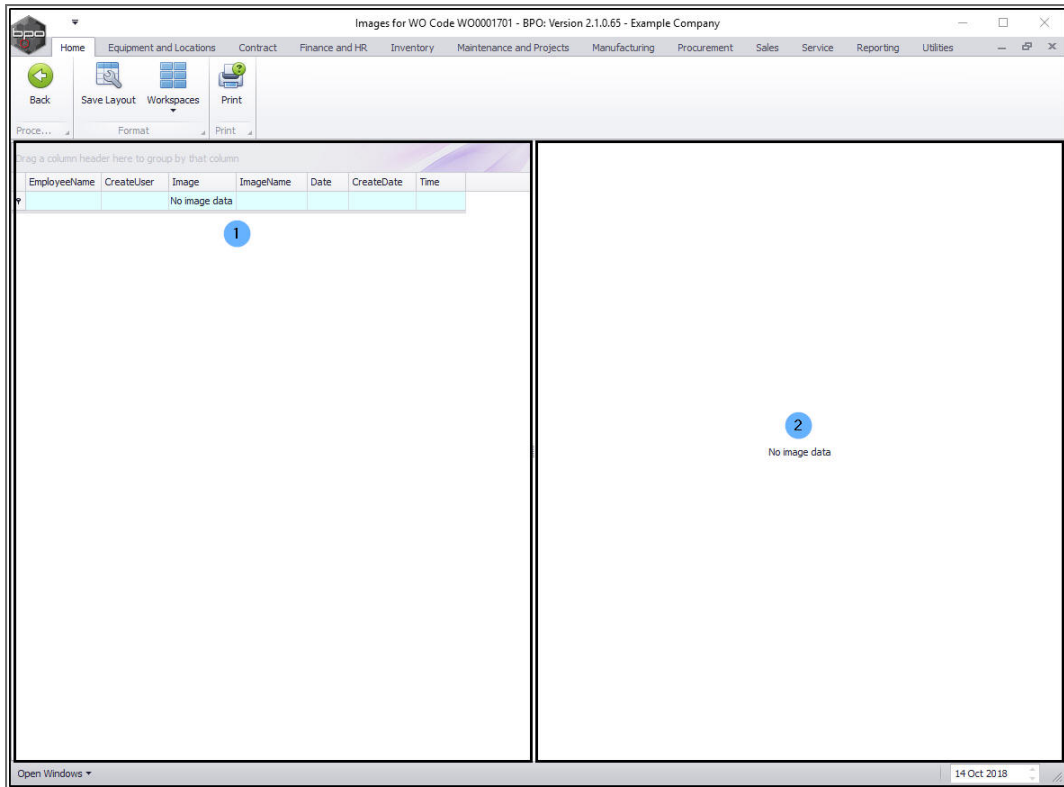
bpo

Images for WO Code WO0001701 - BPO: Version 2.1.0.65 - Example Company

Home | Equipment and Locations | Contract | Finance and HR | Inventory | Maintenance and Projects | Manufacturing | Procurement | Sales | Service | Reporting | Utilities

Back | Save Layout | Workspaces | Print

Proce... | Format | Print

Drag a column header here to group by that column

| EmployeeName | CreateUser | Image | ImageName | Date | CreateDate | Time |
|---|---|---|---|---|---|---|
| | | No image data | | | | |

1

2

No image data

Open Windows

14 Oct 2018